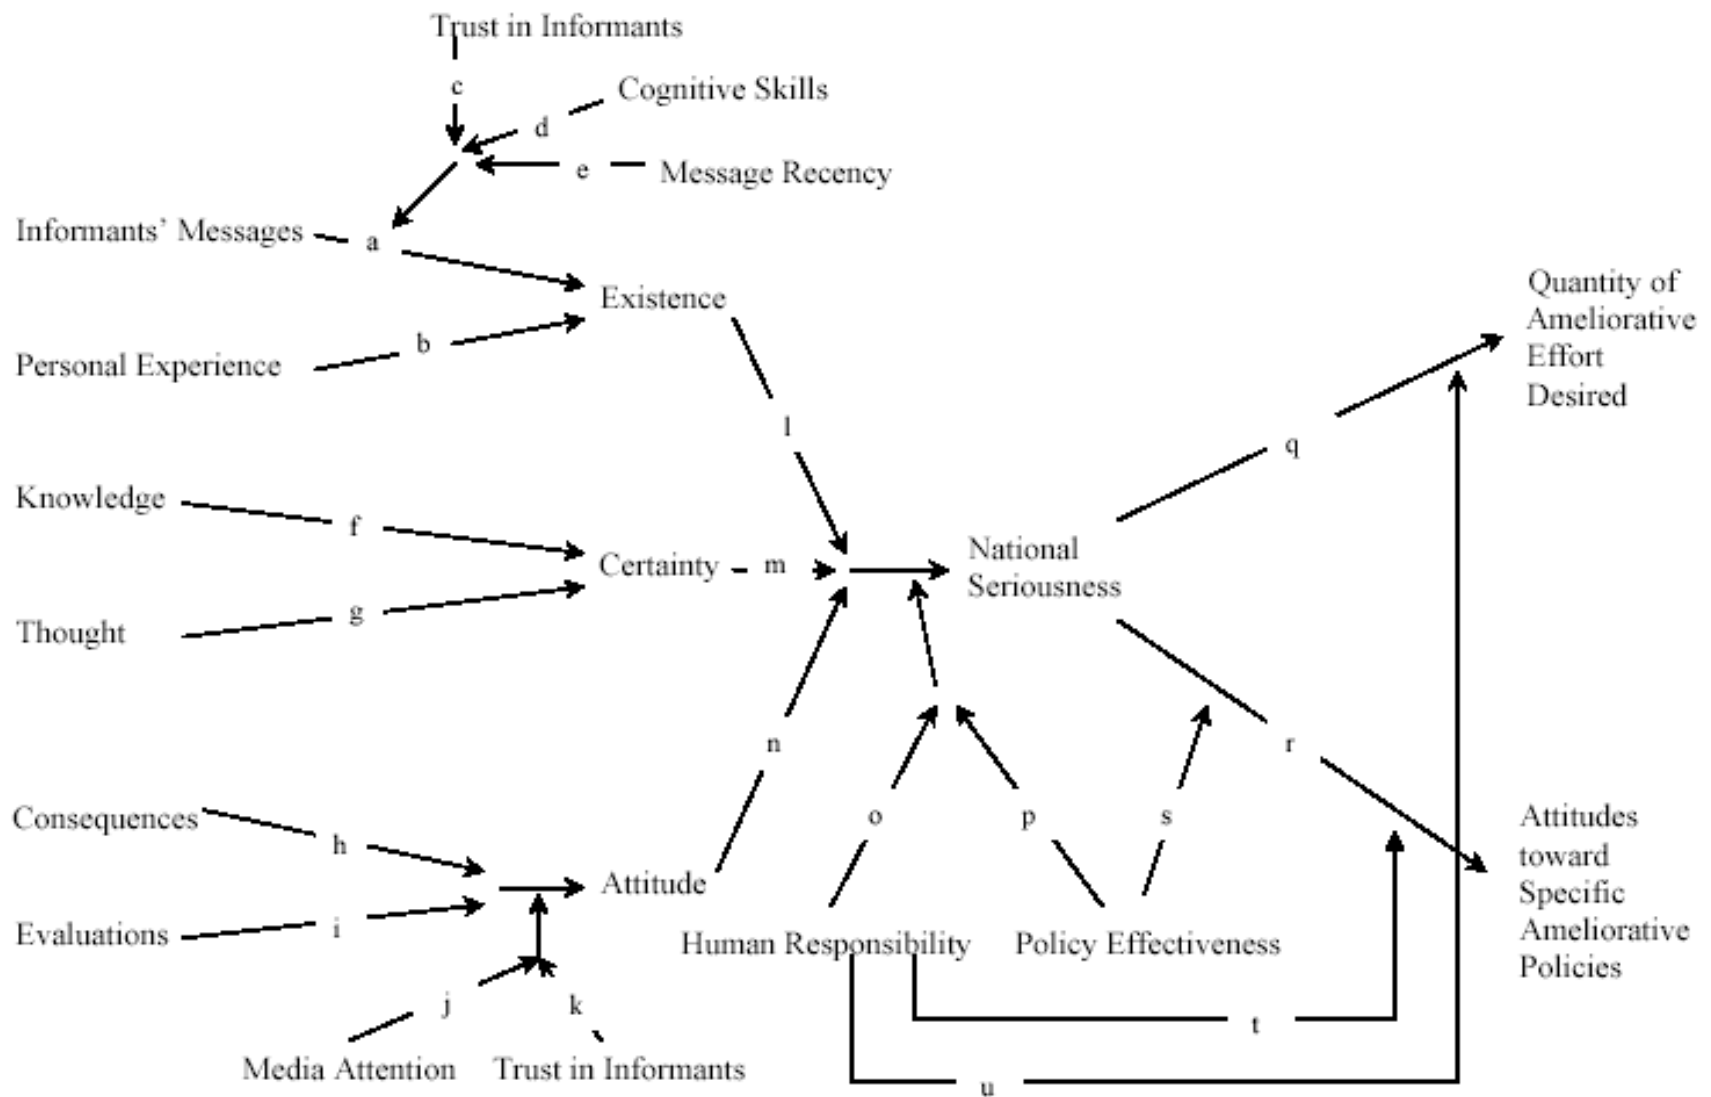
Trust in Informants
c
Cognitive Skills
d
e
Message Recency
Informants' Messages
a
Existence
Personal Experience
b
Quantity of Ameliorative Effort Desired
l
q
Knowledge
f
National Seriousness
Certainty
m
Thought
g
n
r
Consequences
h
o
p
s
Attitudes toward Specific Ameliorative Policies
Attitude
Evaluations
i
Human Responsibility
Policy Effectiveness
j
k
t
Media Attention
Trust in Informants
u